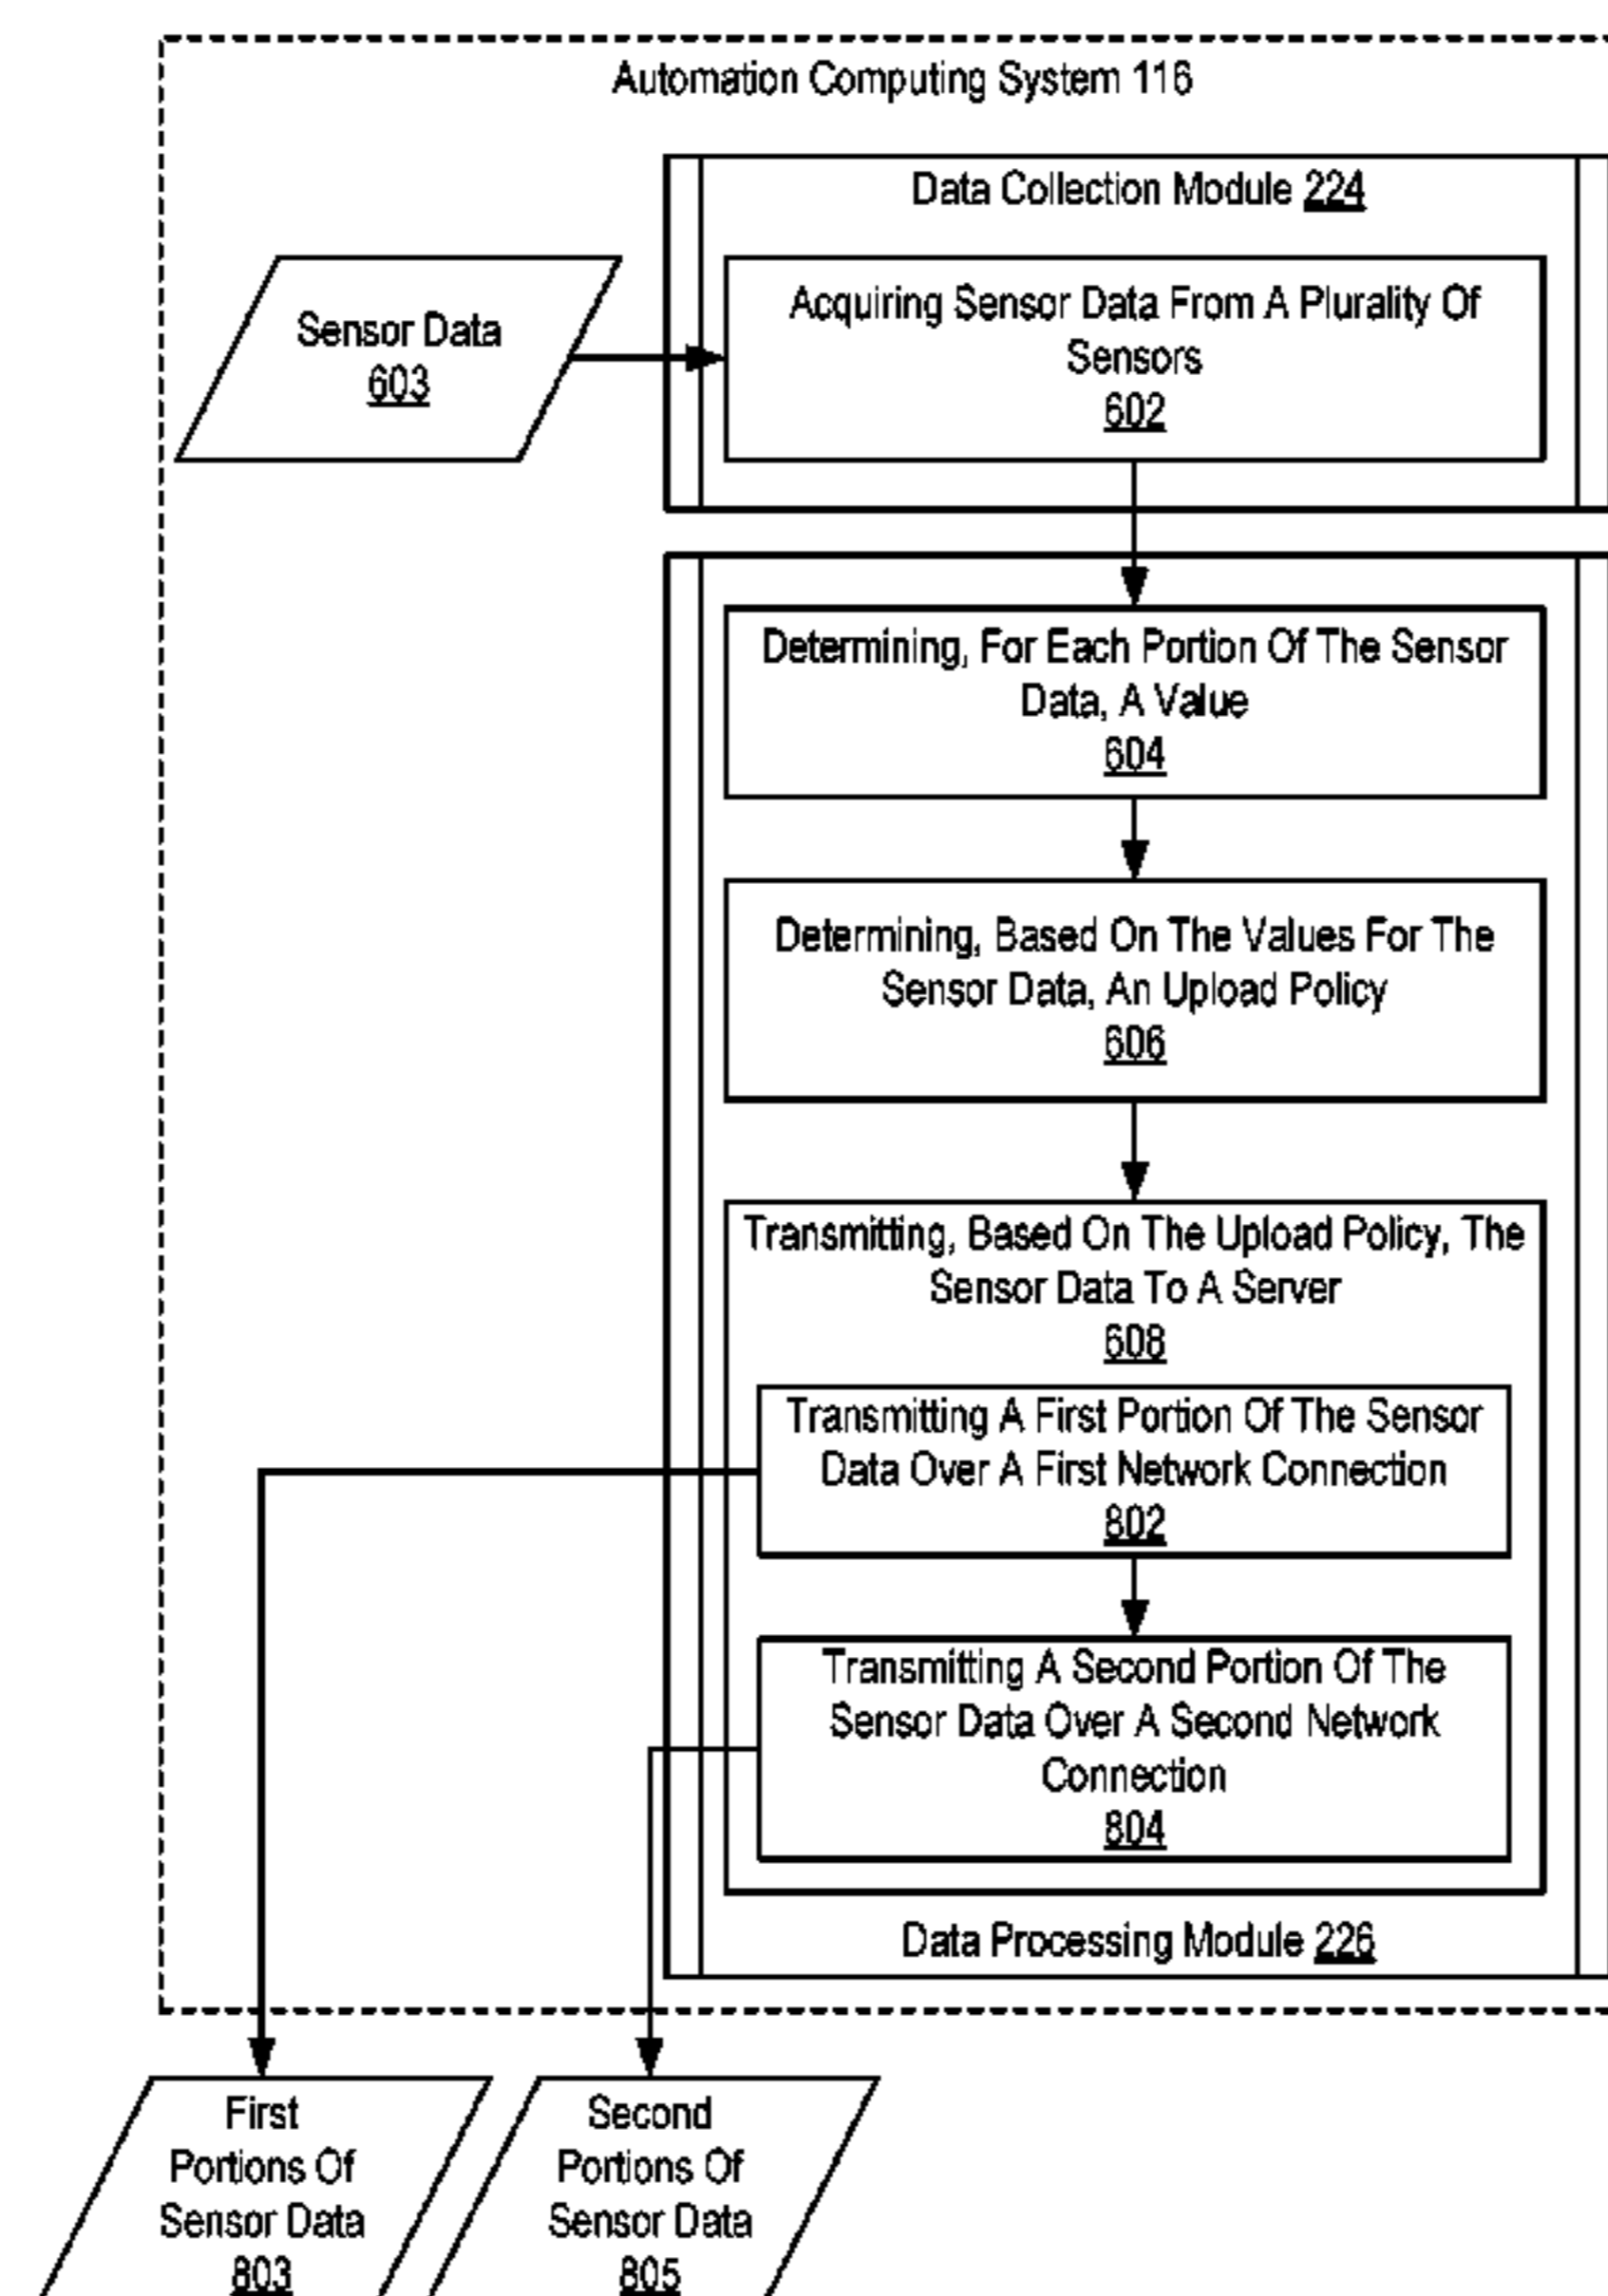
Automation Computing System 116

Data Collection Module 224

Sensor Data
603

Acquiring Sensor Data From A Plurality Of Sensors
602

Determining, For Each Portion Of The Sensor Data, A Value
604

Determining, Based On The Values For The Sensor Data, An Upload Policy
606

Transmitting, Based On The Upload Policy, The Sensor Data To A Server
608

Transmitting A First Portion Of The Sensor Data Over A First Network Connection
802

Transmitting A Second Portion Of The Sensor Data Over A Second Network Connection
804

Data Processing Module 226

First Portions Of Sensor Data
803

Second Portions Of Sensor Data
805